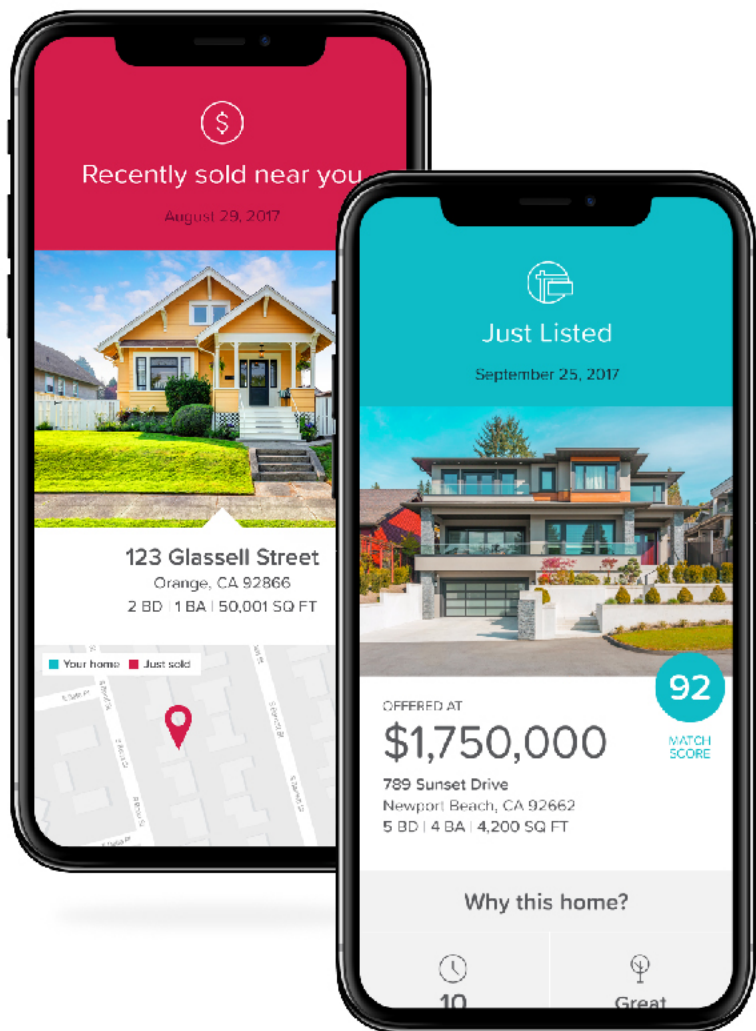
Recently sold near you

August 29, 2017

123 Glassell Street
Orange, CA 92866
2 BD | 1 BA | 50,001 SQ FT

Your home Just sold

Just Listed

September 25, 2017

OFFERED AT
$1,750,000

92
MATCH SCORE

789 Sunset Drive
Newport Beach, CA 92662
5 BD | 4 BA | 4,200 SQ FT

Why this home?

10

Great